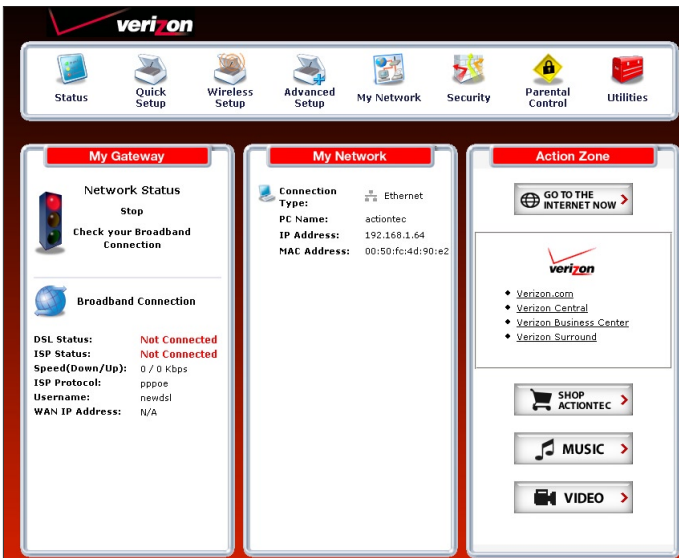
verizon

Status
Quick Setup
Wireless Setup
Advanced Setup
My Network
Security
Parental Control
Utilities

My Gateway

Network Status
Stop
Check your Broadband Connection

Broadband Connection

| | |
|---|---|
| DSL Status: | Not Connected |
| ISP Status: | Not Connected |
| Speed(Down/Up): | 0 / 0 Kbps |
| ISP Protocol: | pppoe |
| Username: | newdsl |
| WAN IP Address: | N/A |

My Network

| | |
|---|---|
| Connection Type: | Ethernet |
| PC Name: | actiontec |
| IP Address: | 192.168.1.64 |
| MAC Address: | 00:50:fc:4d:90:e2 |

Action Zone

GO TO THE INTERNET NOW

verizon
• Verizon.com
• Verizon Central
• Verizon Business Center
• Verizon Surround

SHOP ACTIONTEC
MUSIC
VIDEO